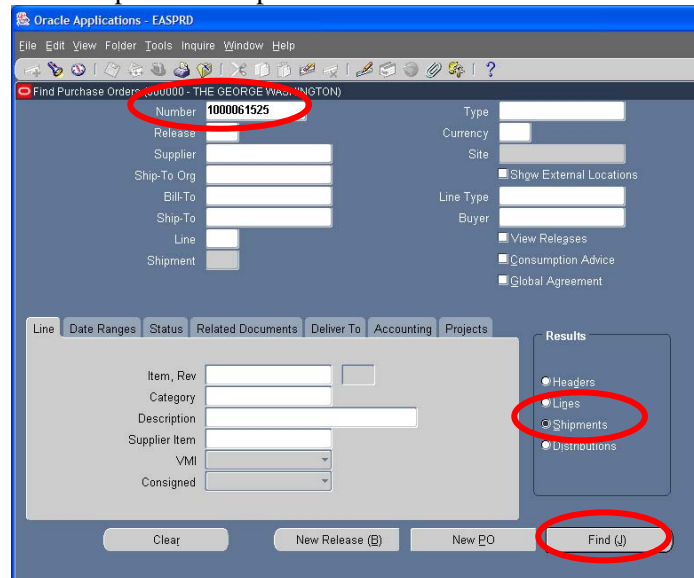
Oracle Applications - EASPRD

File Edit View Folder Tools Inquire Window Help

Find Purchase Orders ([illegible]00000 - THE GEORGE WA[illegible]INGTON)

Number 1000061525
Release
Supplier
Ship-To Org
Bill-To
Ship-To
Line
Shipment

Type
Currency
Site
Show External Locations
Line Type
Buyer
View Releases
Consumption Advice
Global Agreement

Line | Date Ranges | Status | Related Documents | Deliver To | Accounting | Projects

Item, Rev
Category
Description
Supplier Item
VMI
Consigned

Results
Headers
Lines
Shipments
Distributions

Clear | New Release (B) | New PO | Find (J)